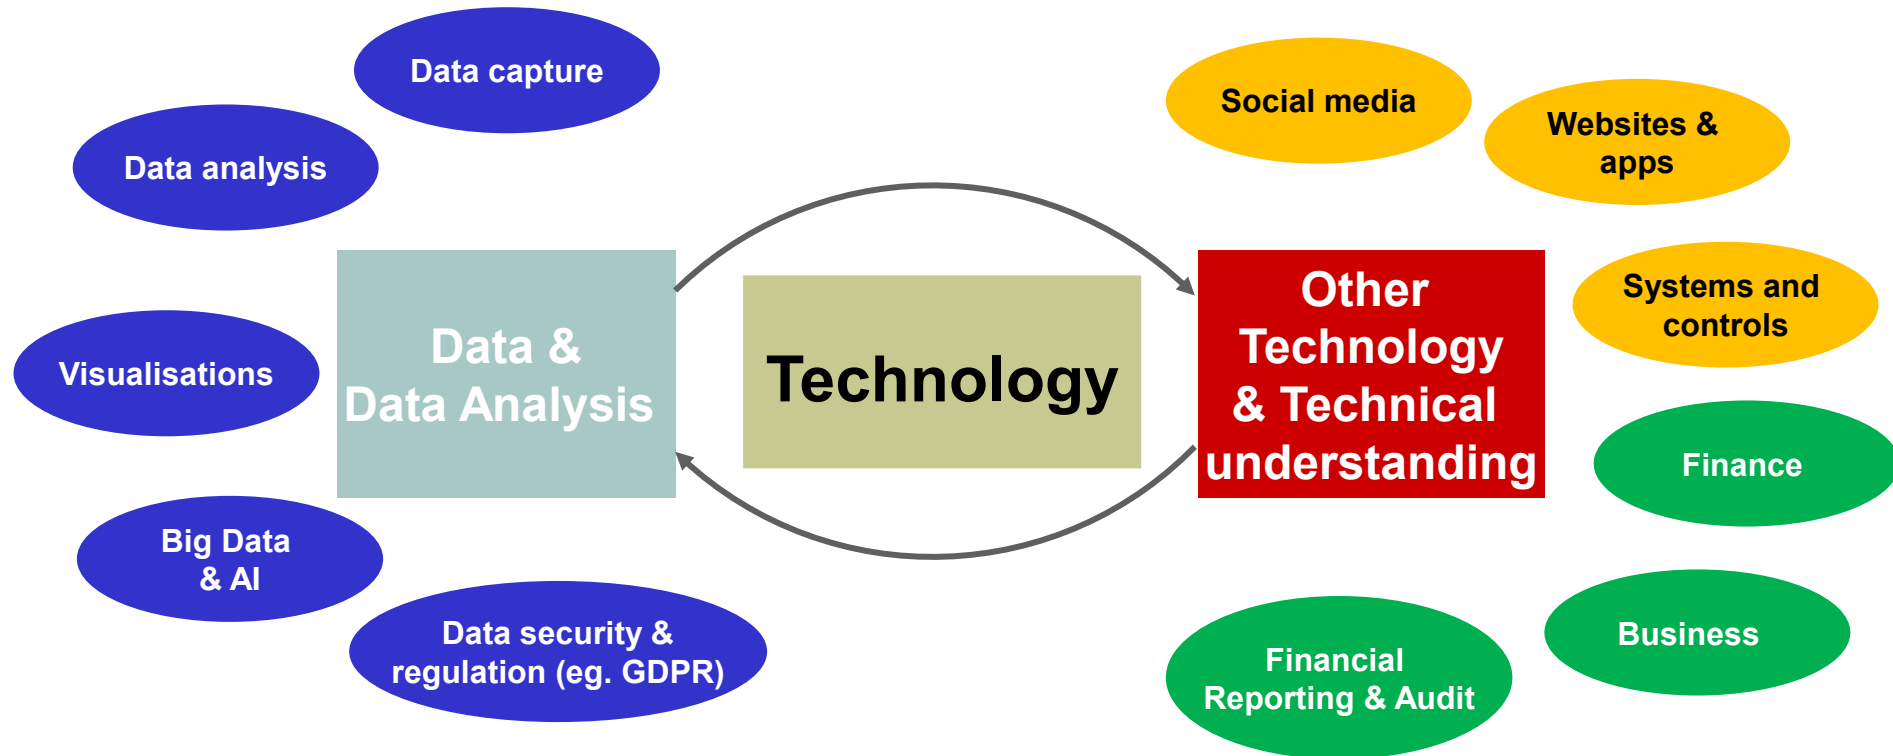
Data capture

Data analysis

Visualisations

Big Data & AI

Data security & regulation (eg. GDPR)

Data & Data Analysis

Technology

Other Technology & Technical understanding

Social media

Websites & apps

Systems and controls

Finance

Business

Financial Reporting & Audit